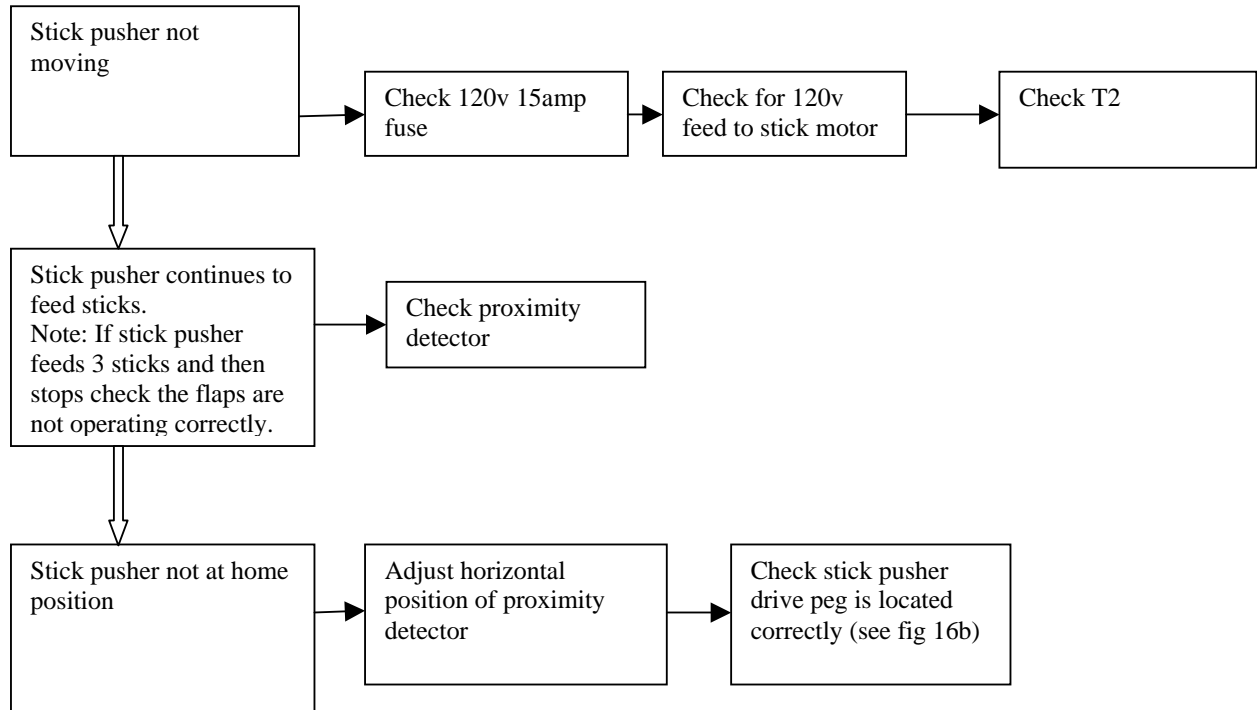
Stick pusher not moving

Check 120v 15amp fuse

Check for 120v feed to stick motor

Check T2

Stick pusher continues to feed sticks.
Note: If stick pusher feeds 3 sticks and then stops check the flaps are not operating correctly.

Check proximity detector

Stick pusher not at home position

Adjust horizontal position of proximity detector

Check stick pusher drive peg is located correctly (see fig 16b)